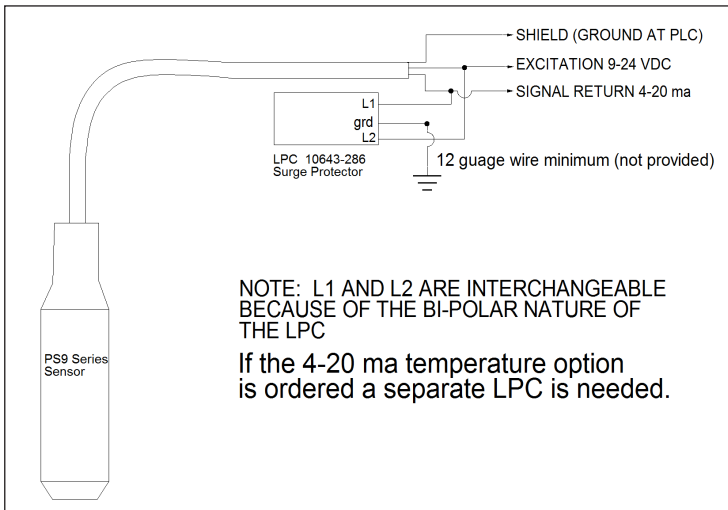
SHIELD (GROUND AT PLC)
EXCITATION 9-24 VDC
SIGNAL RETURN 4-20 ma

L1
grd
L2

LPC 10643-286
Surge Protector

12 guage wire minimum (not provided)

PS9 Series
Sensor

NOTE: L1 AND L2 ARE INTERCHANGEABLE BECAUSE OF THE BI-POLAR NATURE OF THE LPC

If the 4-20 ma temperature option is ordered a separate LPC is needed.